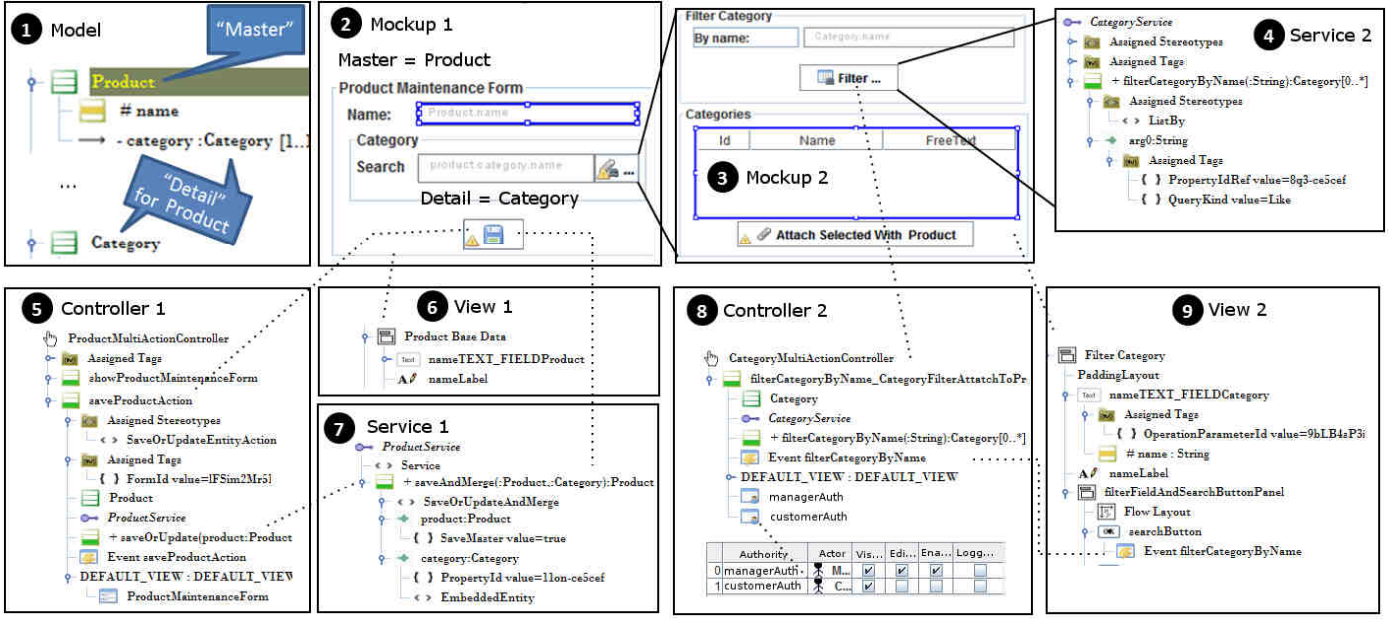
1 Model

"Master"

Product

# name

- category :Category [1..]

...

"Detail" for Product

Category

2 Mockup 1

Master = Product

Product Maintenance Form

Name: Product.name

Category

Search product.category.name ...

Detail = Category

Filter Category

By name: Category.name

Filter ...

Categories

| Id | Name | FreeText |
|---|---|---|

3 Mockup 2

Attach Selected With Product

CategoryService

Assigned Stereotypes

Assigned Tags

+ filterCategoryByName(:String):Category[0..*]

Assigned Stereotypes

< > ListBy

arg0:String

Assigned Tags

{ } PropertyIdRef value=8q3-ce5cef

{ } QueryKind value=Like

4 Service 2

5 Controller 1

ProductMultiActionController

Assigned Tags

showProductMaintenanceForm

saveProductAction

Assigned Stereotypes

< > SaveOrUpdateEntityAction

Assigned Tags

{ } FormId value=lFSim2Mr5l

Product

ProductService

+ saveOrUpdate(product:Product

Event saveProductAction

DEFAULT_VIEW : DEFAULT_VIEW

ProductMaintenanceForm

6 View 1

Product Base Data

Text nameTEXT_FIELDProduct

nameLabel

7 Service 1

ProductService

< > Service

+ saveAndMerge(:Product,:Category):Product

< > SaveOrUpdateAndMerge

product:Product

{ } SaveMaster value=true

category:Category

{ } PropertyId value=1lon-ce5cef

< > EmbeddedEntity

8 Controller 2

CategoryMultiActionController

filterCategoryByName_CategoryFilterAttachToPr

Category

CategoryService

+ filterCategoryByName(:String):Category[0..*]

Event filterCategoryByName

DEFAULT_VIEW : DEFAULT_VIEW

managerAuth

customerAuth

| | Authority | Actor | Vis... | Edi... | Ena... | Logg... |
|---|---|---|---|---|---|---|
| 0 | managerAuth | M... | ✔ | ✔ | ✔ | |
| 1 | customerAuth | C... | ✔ | | | |

9 View 2

Filter Category

PaddingLayout

Text nameTEXT_FIELDCategory

Assigned Tags

{ } OperationParameterId value=9bLB4sP3i

# name : String

nameLabel

filterFieldAndSearchButtonPanel

Flow Layout

searchButton

Event filterCategoryByName